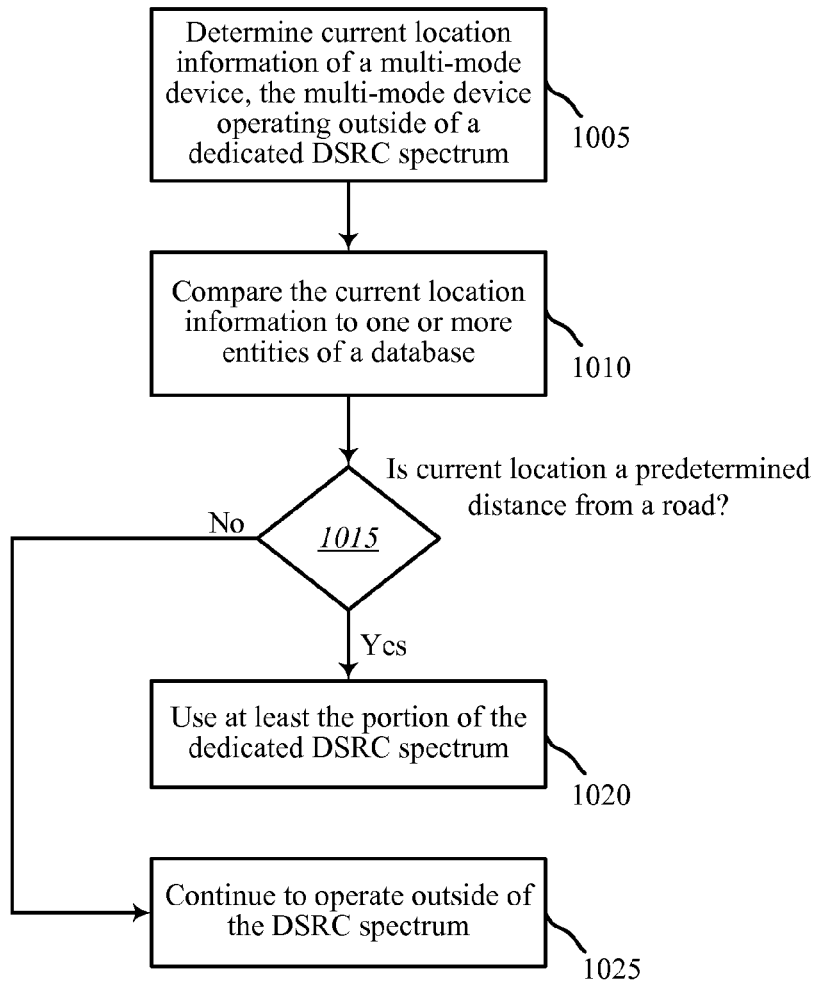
Determine current location information of a multi-mode device, the multi-mode device operating outside of a dedicated DSRC spectrum

1005

Compare the current location information to one or more entities of a database

1010

Is current location a predetermined distance from a road?

1015

No

Ycs

Use at least the portion of the dedicated DSRC spectrum

1020

Continue to operate outside of the DSRC spectrum

1025